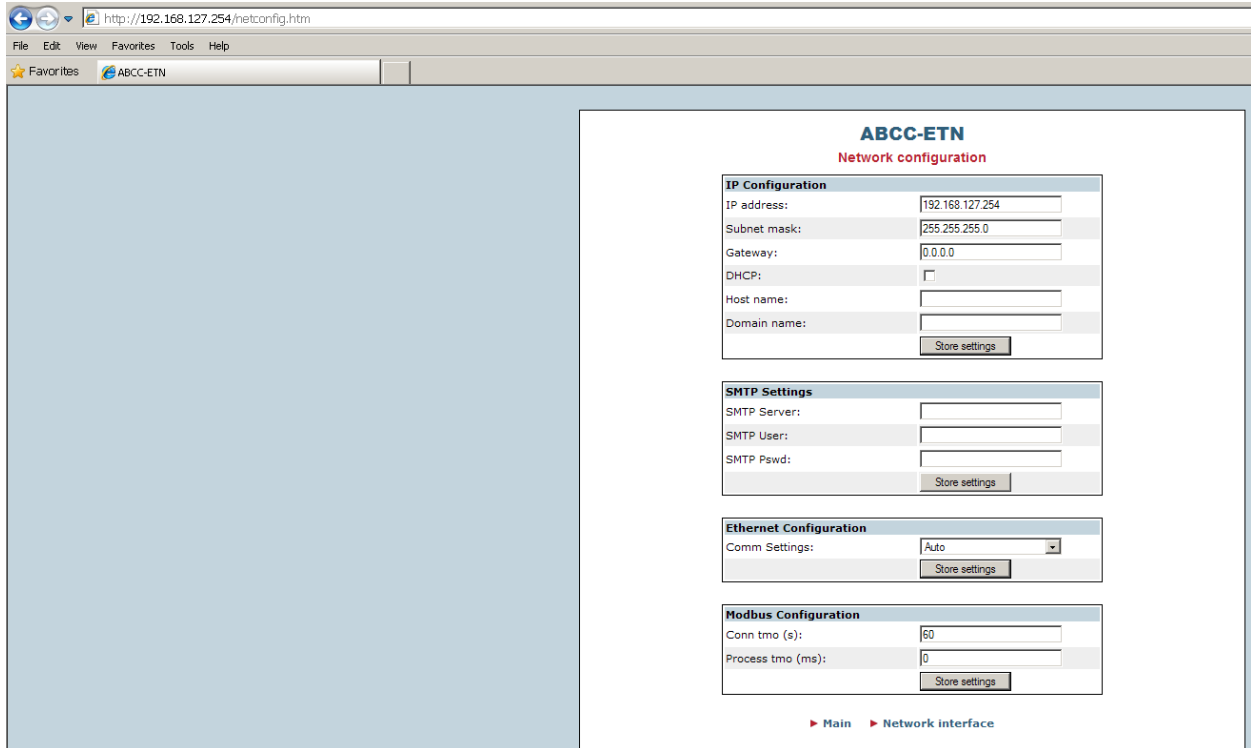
http://192.168.127.254/netconfig.htm

File Edit View Favorites Tools Help

Favorites ABCC-ETN

ABCC-ETN
Network configuration

| IP Configuration | |
|---|---|
| IP address: | 192.168.127.254 |
| Subnet mask: | 255.255.255.0 |
| Gateway: | 0.0.0.0 |
| DHCP: | |
| Host name: | |
| Domain name: | |
| | Store settings |

| SMTP Settings | |
|---|---|
| SMTP Server: | |
| SMTP User: | |
| SMTP Pswd: | |
| | Store settings |

| Ethernet Configuration | |
|---|---|
| Comm Settings: | Auto |
| | Store settings |

| Modbus Configuration | |
|---|---|
| Conn tmo (s): | 60 |
| Process tmo (ms): | 0 |
| | Store settings |

► Main ► Network interface